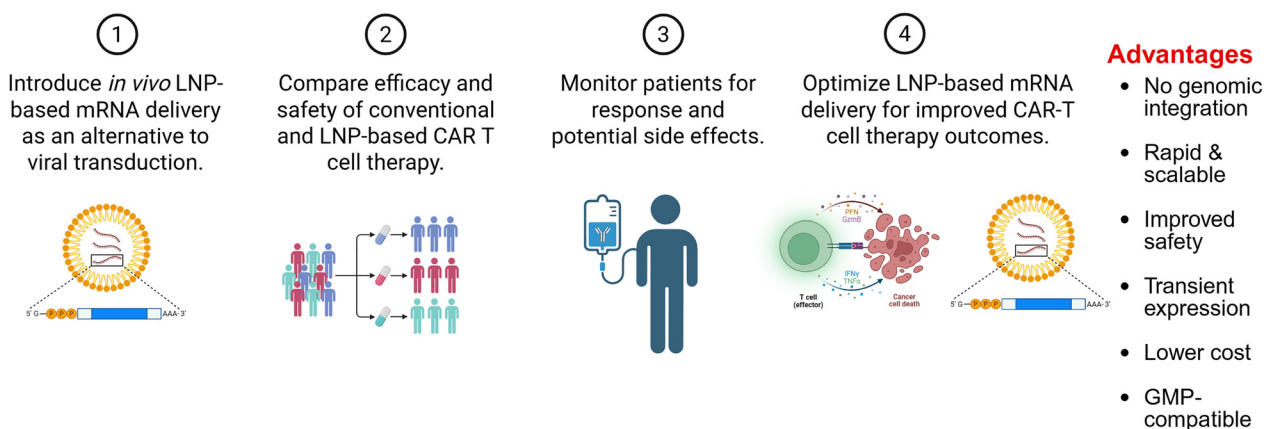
1

Introduce *in vivo* LNP-based mRNA delivery as an alternative to viral transduction.

5' G P P P AAA-3'

2

Compare efficacy and safety of conventional and LNP-based CAR T cell therapy.

3

Monitor patients for response and potential side effects.

4

Optimize LNP-based mRNA delivery for improved CAR-T cell therapy outcomes.

PFN
GzmB

IFNγ
TNFα

T cell (effector)

Cancer cell death

5' G P P P AAA-3'

Advantages

- No genomic integration
- Rapid & scalable
- Improved safety
- Transient expression
- Lower cost
- GMP-compatible